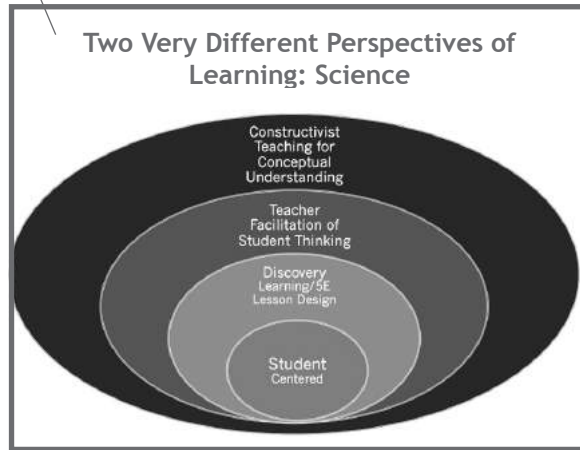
Two Very Different Perspectives of Learning: Science

Constructivist Teaching for Conceptual Understanding

Teacher Facilitation of Student Thinking

Discovery Learning/5E Lesson Design

Student Centered